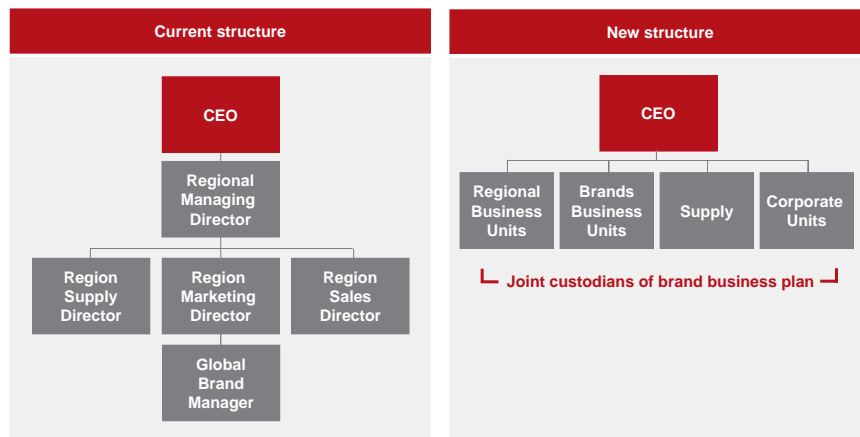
Current structure

CEO

Regional Managing Director

Region Supply Director

Region Marketing Director

Region Sales Director

Global Brand Manager

New structure

CEO

Regional Business Units

Brands Business Units

Supply

Corporate Units

Joint custodians of brand business plan